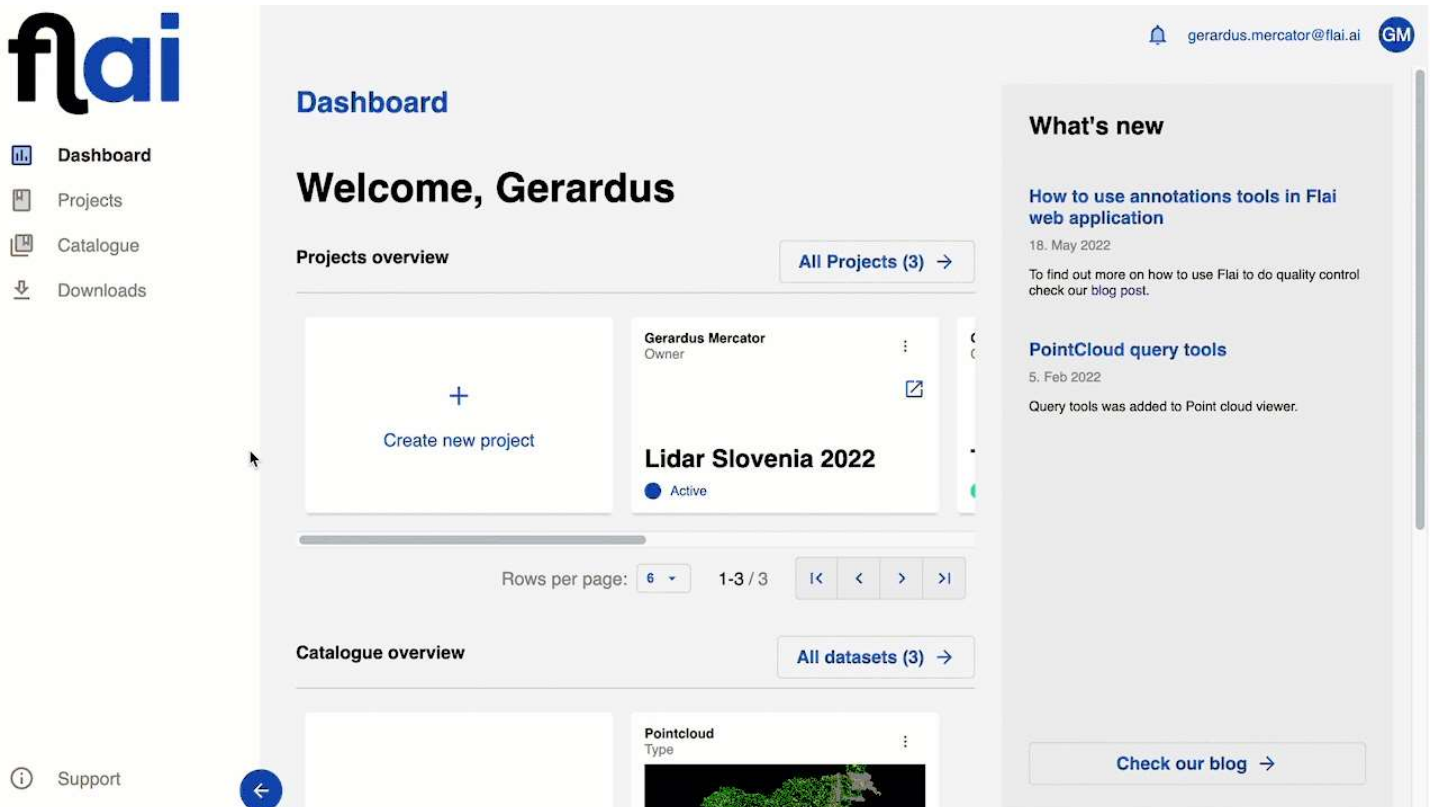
flai

Dashboard
Projects
Catalogue
Downloads

Support

gerardus.mercator@flai.ai GM

Dashboard

Welcome, Gerardus

Projects overview

All Projects (3) →

+
Create new project

Gerardus Mercator
Owner

Lidar Slovenia 2022
Active

Rows per page: 6
1-3 / 3

Catalogue overview

All datasets (3) →

Pointcloud
Type

What's new

How to use annotations tools in Flai web application
18. May 2022
To find out more on how to use Flai to do quality control check our blog post.

PointCloud query tools
5. Feb 2022
Query tools was added to Point cloud viewer.

Check our blog →